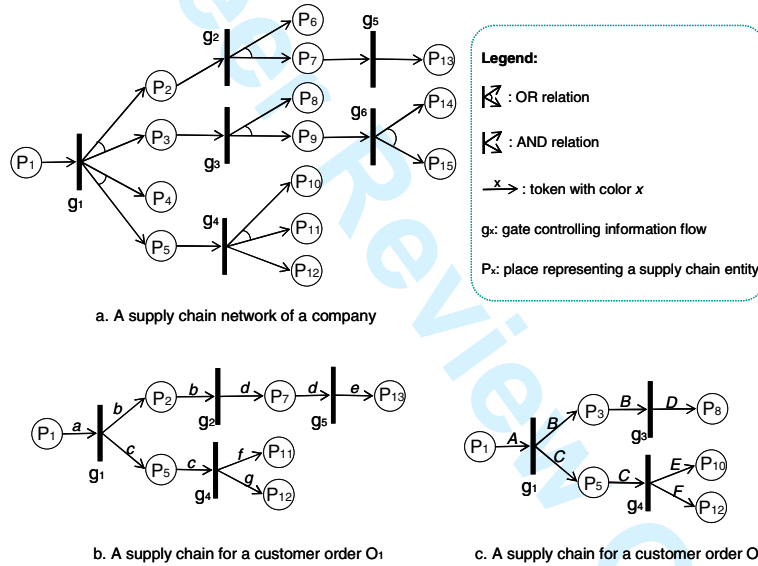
$P_1$ $g_1$ $P_2$ $P_3$ $P_4$ $P_5$ $g_2$ $P_6$ $P_7$ $g_5$ $P_{13}$ $P_8$ $g_3$ $P_9$ $g_6$ $P_{14}$ $P_{15}$ $g_4$ $P_{10}$ $P_{11}$ $P_{12}$

Legend:

: OR relation

: AND relation

$x$ : token with color $x$

$g_x$: gate controlling information flow

$P_x$: place representing a supply chain entity

a. A supply chain network of a company

$P_1$ $a$ $g_1$ $b$ $P_2$ $b$ $g_2$ $d$ $P_7$ $d$ $g_5$ $e$ $P_{13}$ $c$ $P_5$ $c$ $g_4$ $f$ $P_{11}$ $g$ $P_{12}$

b. A supply chain for a customer order $O_1$

$P_1$ $A$ $g_1$ $B$ $P_3$ $B$ $g_3$ $D$ $P_8$ $C$ $P_5$ $C$ $g_4$ $E$ $P_{10}$ $F$ $P_{12}$

c. A supply chain for a customer order O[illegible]